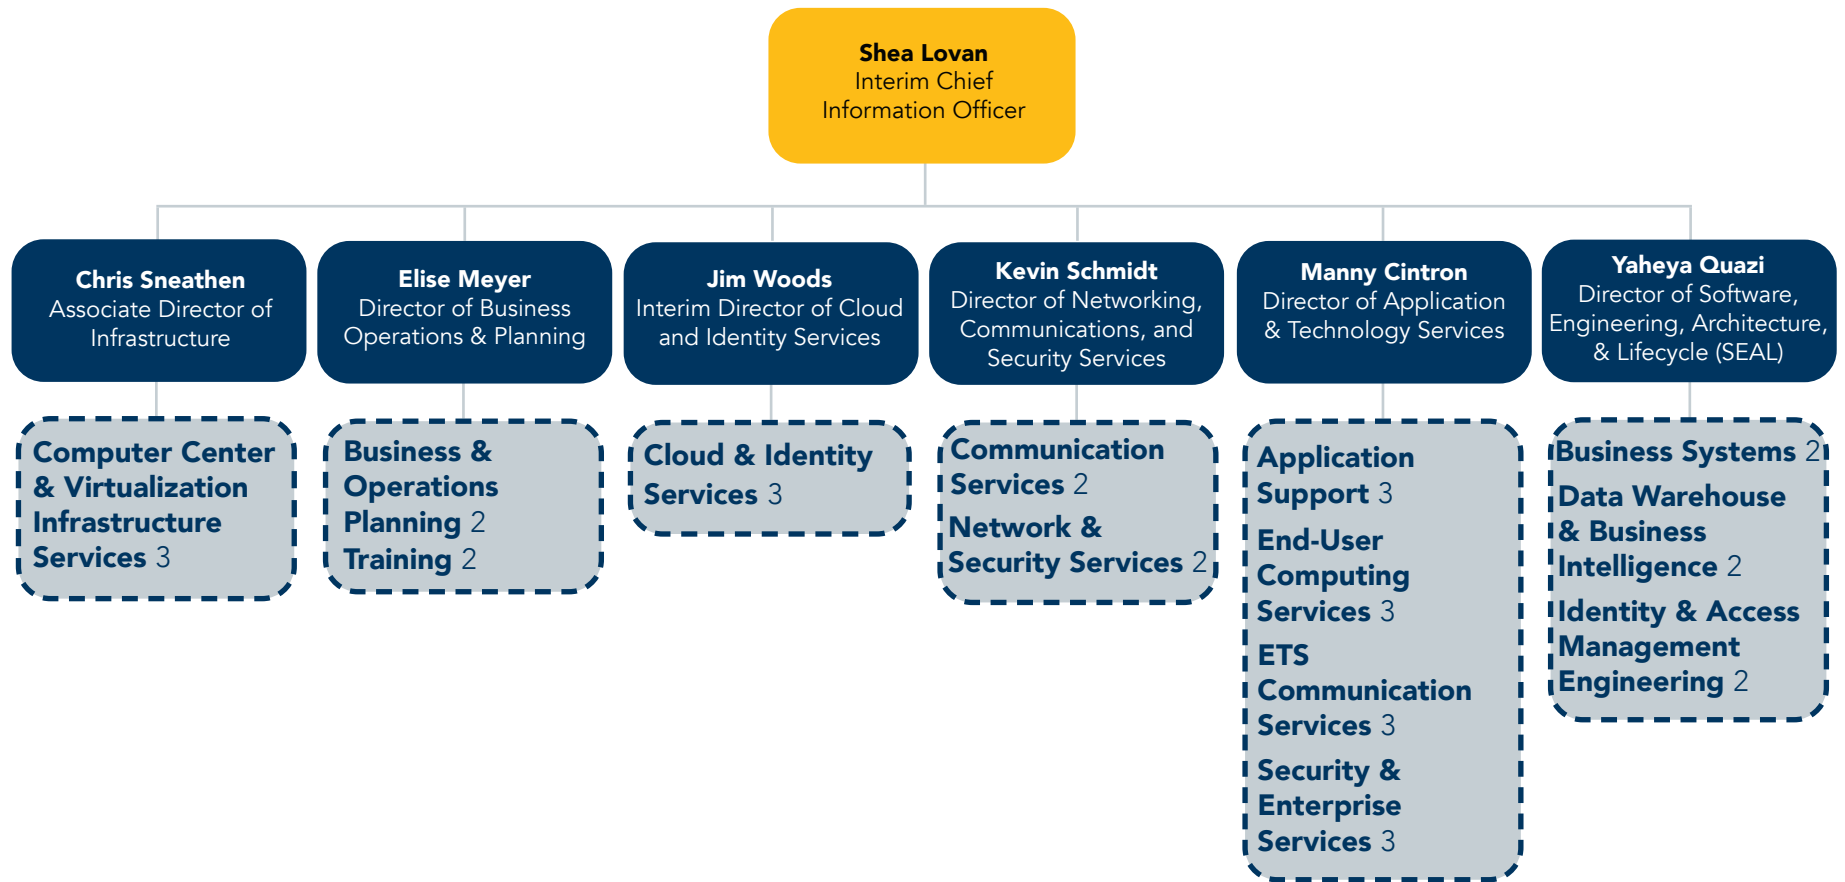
Shea Lovan
Interim Chief
Information Officer

Chris Sneathen
Associate Director of Infrastructure

Computer Center & Virtualization Infrastructure Services 3

Elise Meyer
Director of Business Operations & Planning

Business & Operations Planning 2
Training 2

Jim Woods
Interim Director of Cloud and Identity Services

Cloud & Identity Services 3

Kevin Schmidt
Director of Networking, Communications, and Security Services

Communication Services 2
Network & Security Services 2

Manny Cintron
Director of Application & Technology Services

Application Support 3
End-User Computing Services 3
ETS Communication Services 3
Security & Enterprise Services 3

Yaheya Quazi
Director of Software, Engineering, Architecture, & Lifecycle (SEAL)

Business Systems 2
Data Warehouse & Business Intelligence 2
Identity & Access Management Engineering 2